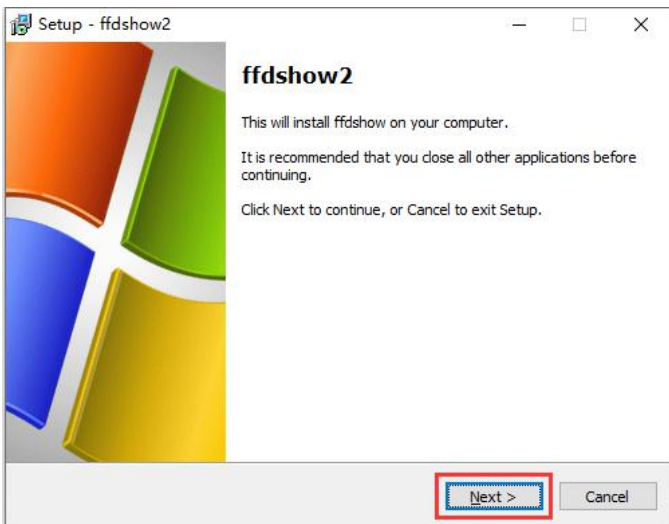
Setup - ffdshow2

ffdshow2

This will install ffdshow on your computer.

It is recommended that you close all other applications before continuing.

Click Next to continue, or Cancel to exit Setup.

Next >

Cancel